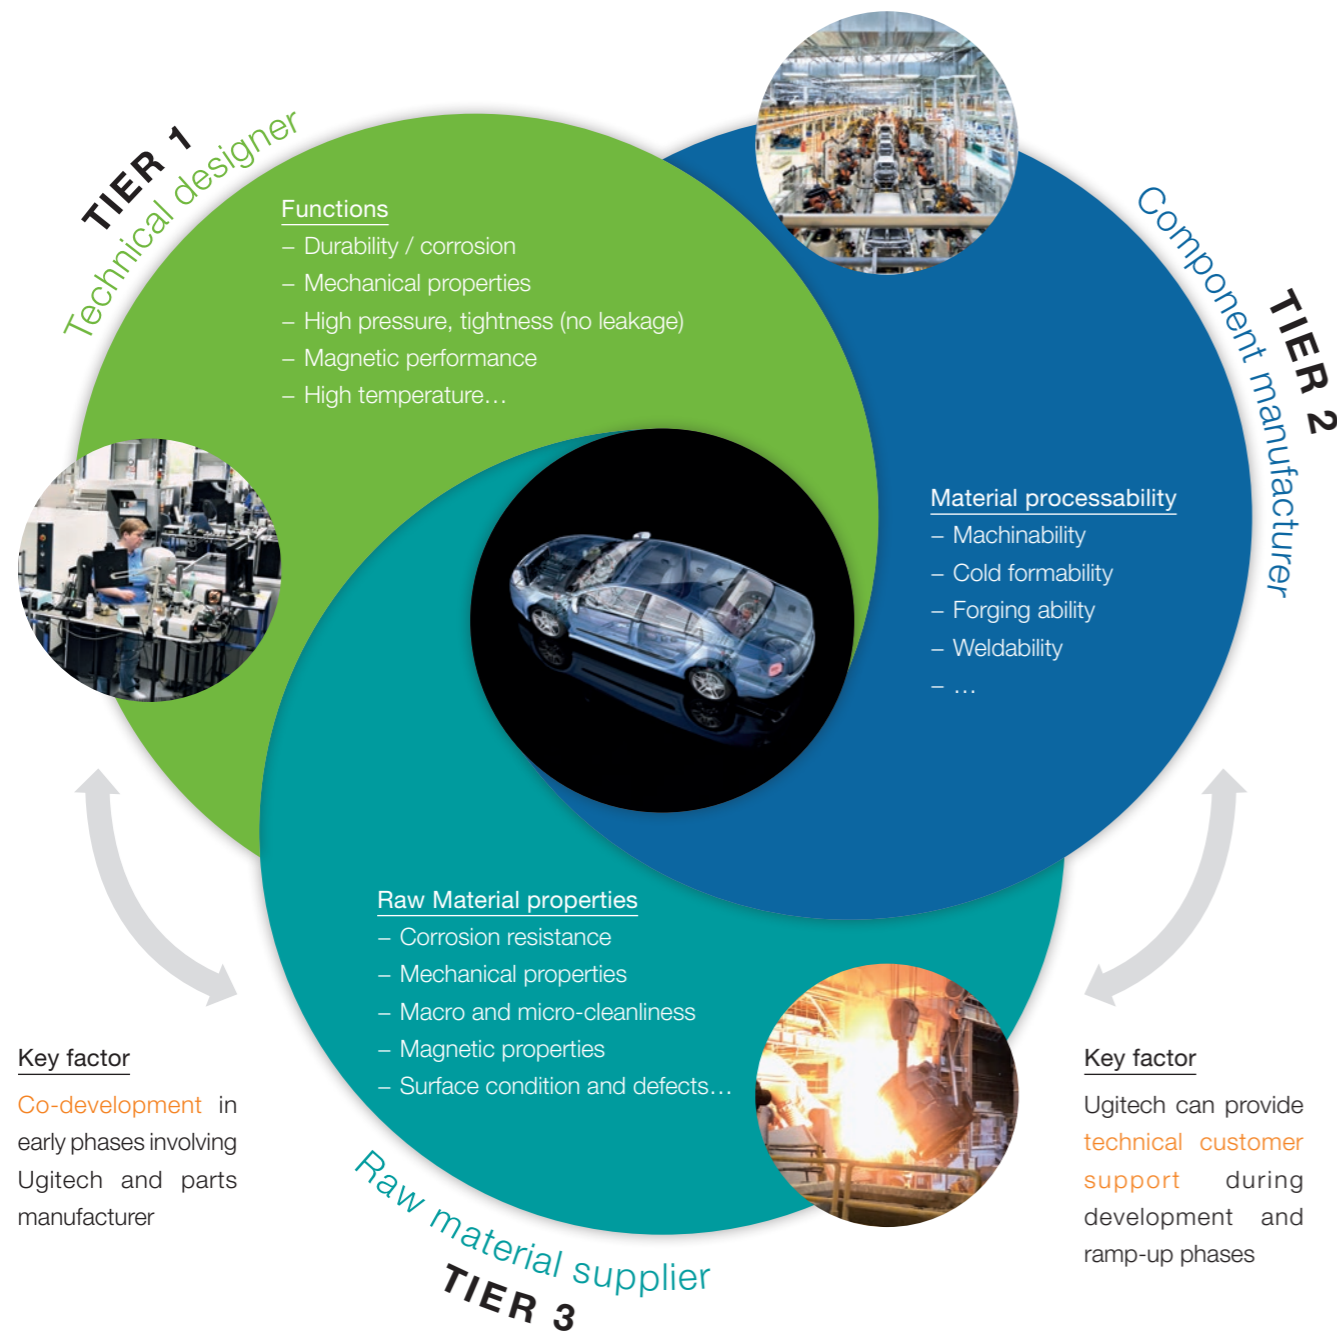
TIER 1
Technical designer

Functions
– Durability / corrosion
– Mechanical properties
– High pressure, tightness (no leakage)
– Magnetic performance
– High temperature…

Component manufacturer
TIER 2

Material processability
– Machinability
– Cold formability
– Forging ability
– Weldability
– …

Raw Material properties
– Corrosion resistance
– Mechanical properties
– Macro and micro-cleanliness
– Magnetic properties
– Surface condition and defects…

Raw material supplier
TIER 3

Key factor
Co-development in early phases involving Ugitech and parts manufacturer

Key factor
Ugitech can provide technical customer support during development and ramp-up phases